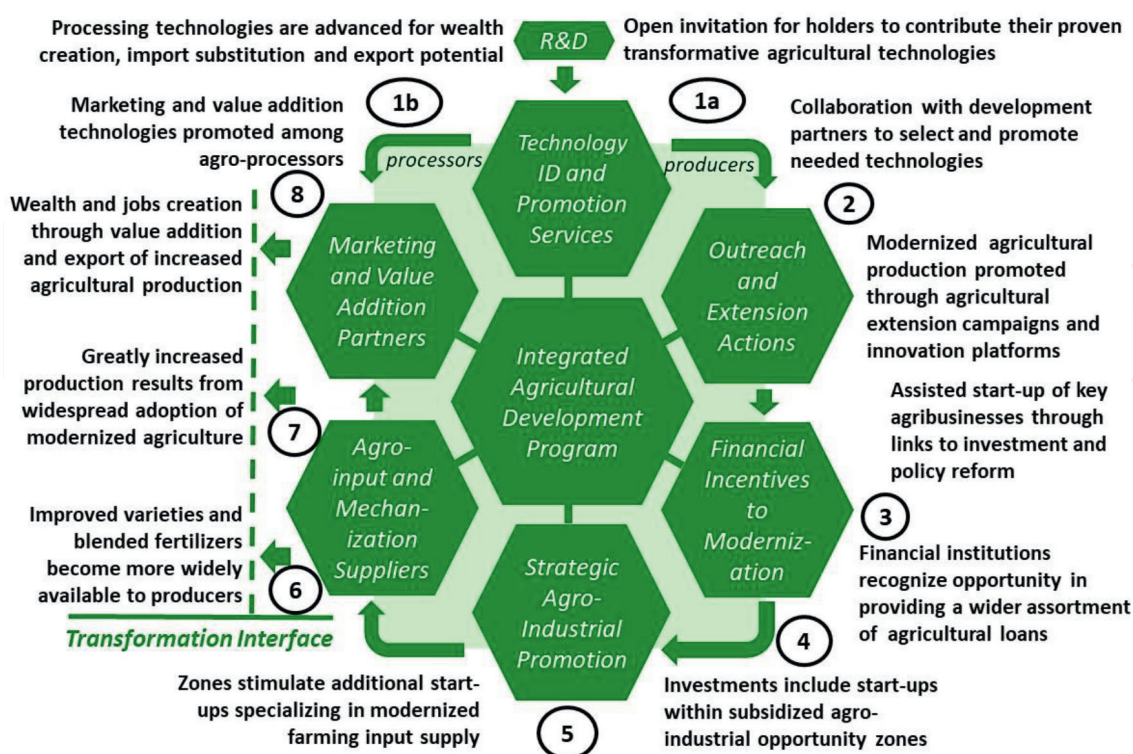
Processing technologies are advanced for wealth creation, import substitution and export potential

R&D

Open invitation for holders to contribute their proven transformative agricultural technologies

1b

1a

Marketing and value addition technologies promoted among agro-processors

processors

Technology ID and Promotion Services

producers

Collaboration with development partners to select and promote needed technologies

8

2

Wealth and jobs creation through value addition and export of increased agricultural production

Marketing and Value Addition Partners

Outreach and Extension Actions

Modernized agricultural production promoted through agricultural extension campaigns and innovation platforms

Integrated Agricultural Development Program

Greatly increased production results from widespread adoption of modernized agriculture

Assisted start-up of key agribusinesses through links to investment and policy reform

7

Agro-input and Mechanization Suppliers

Financial Incentives to Modernization

3

Improved varieties and blended fertilizers become more widely available to producers

Strategic Agro-Industrial Promotion

Financial institutions recognize opportunity in providing a wider assortment of agricultural loans

6

Transformation Interface

4

Zones stimulate additional start-ups specializing in modernized farming input supply

5

Investments include start-ups within subsidized agro-industrial opportunity zones